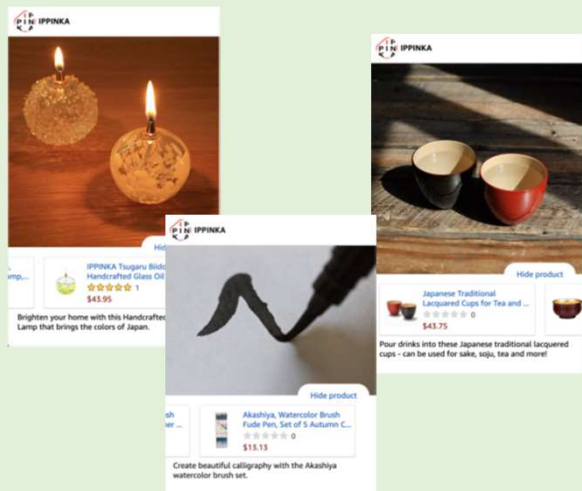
IPPINKA

Hide

...mp...

IPPINKA Tsugaru Bii...
Handcrafted Glass Oil...

1

$43.95

Brighten your home with this Handcrafted... Lamp that brings the colors of Japan.

IPPINKA

Hide product

...sh
...

Akashiya, Watercolor Brush Fude Pen, Set of 5 Autumn C...

0

$13.13

Create beautiful calligraphy with the Akashiya watercolor brush set.

IPPINKA

Hide product

Japanese Traditional Lacquered Cups for Tea and ...

0

$43.75

Pour drinks into these Japanese traditional lacquered cups - can be used for sake, soju, tea and more!